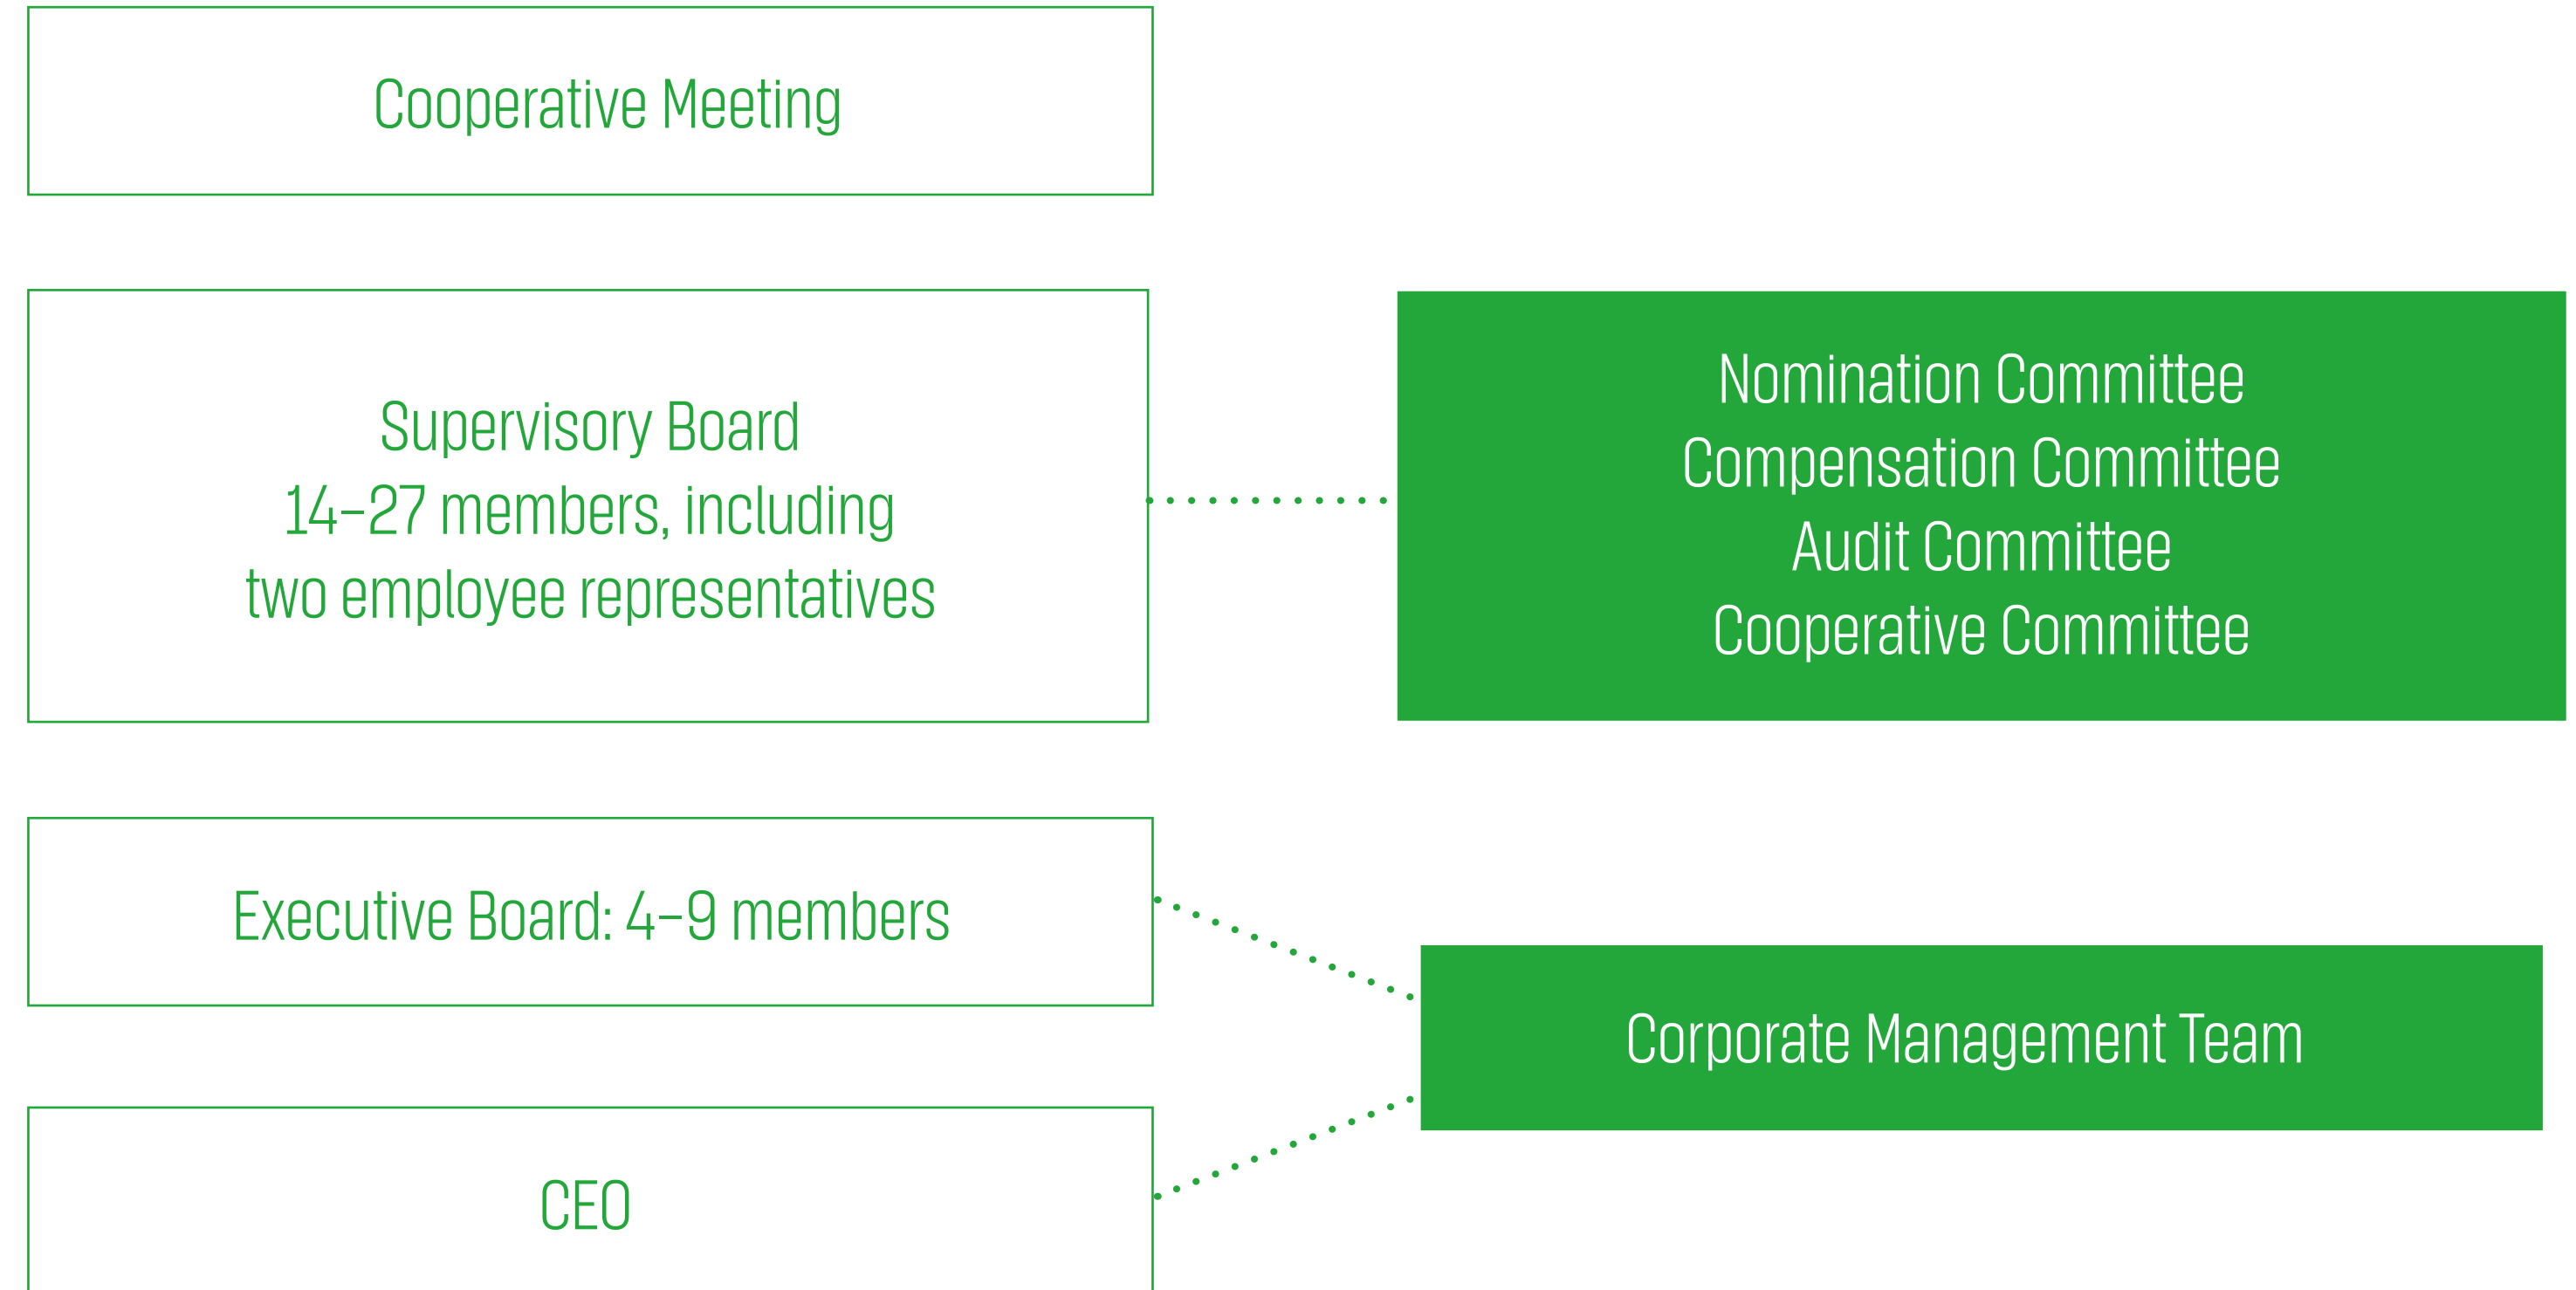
Cooperative Meeting

Supervisory Board
14–27 members, including
two employee representatives

Nomination Committee
Compensation Committee
Audit Committee
Cooperative Committee

Executive Board: 4–9 members

Corporate Management Team

CEO